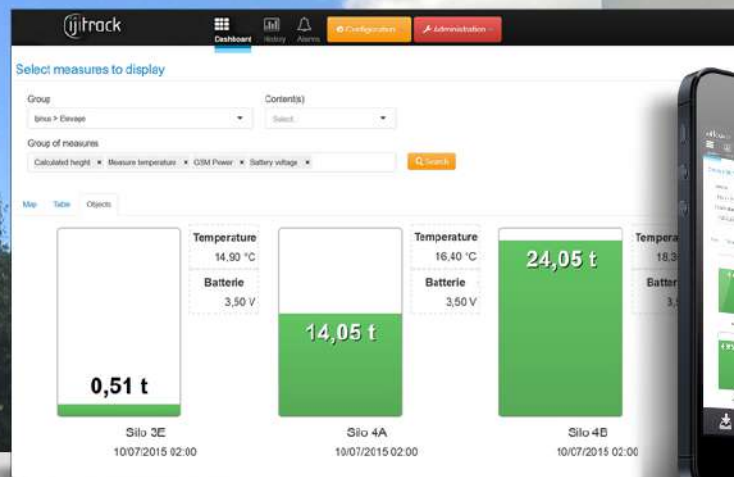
ijitrack

Dashboard History Alarms

Configuration

Administration

Select measures to display

Group

Ipnus > Elevage

Content(s)

Select...

Group of measures

Calculated height × Measure temperature × GSM Power × Battery voltage ×

Search

Map Table Objects

Temperature

14,90 °C

Batterie

3,50 V

0,51 t

Silo 3E

10/07/2015 02:00

Temperature

16,40 °C

Batterie

3,50 V

14,05 t

Silo 4A

10/07/2015 02:00

Tempera

18,3

Batter

3,

24,05 t

Silo 4B

10/07/2015 02:00